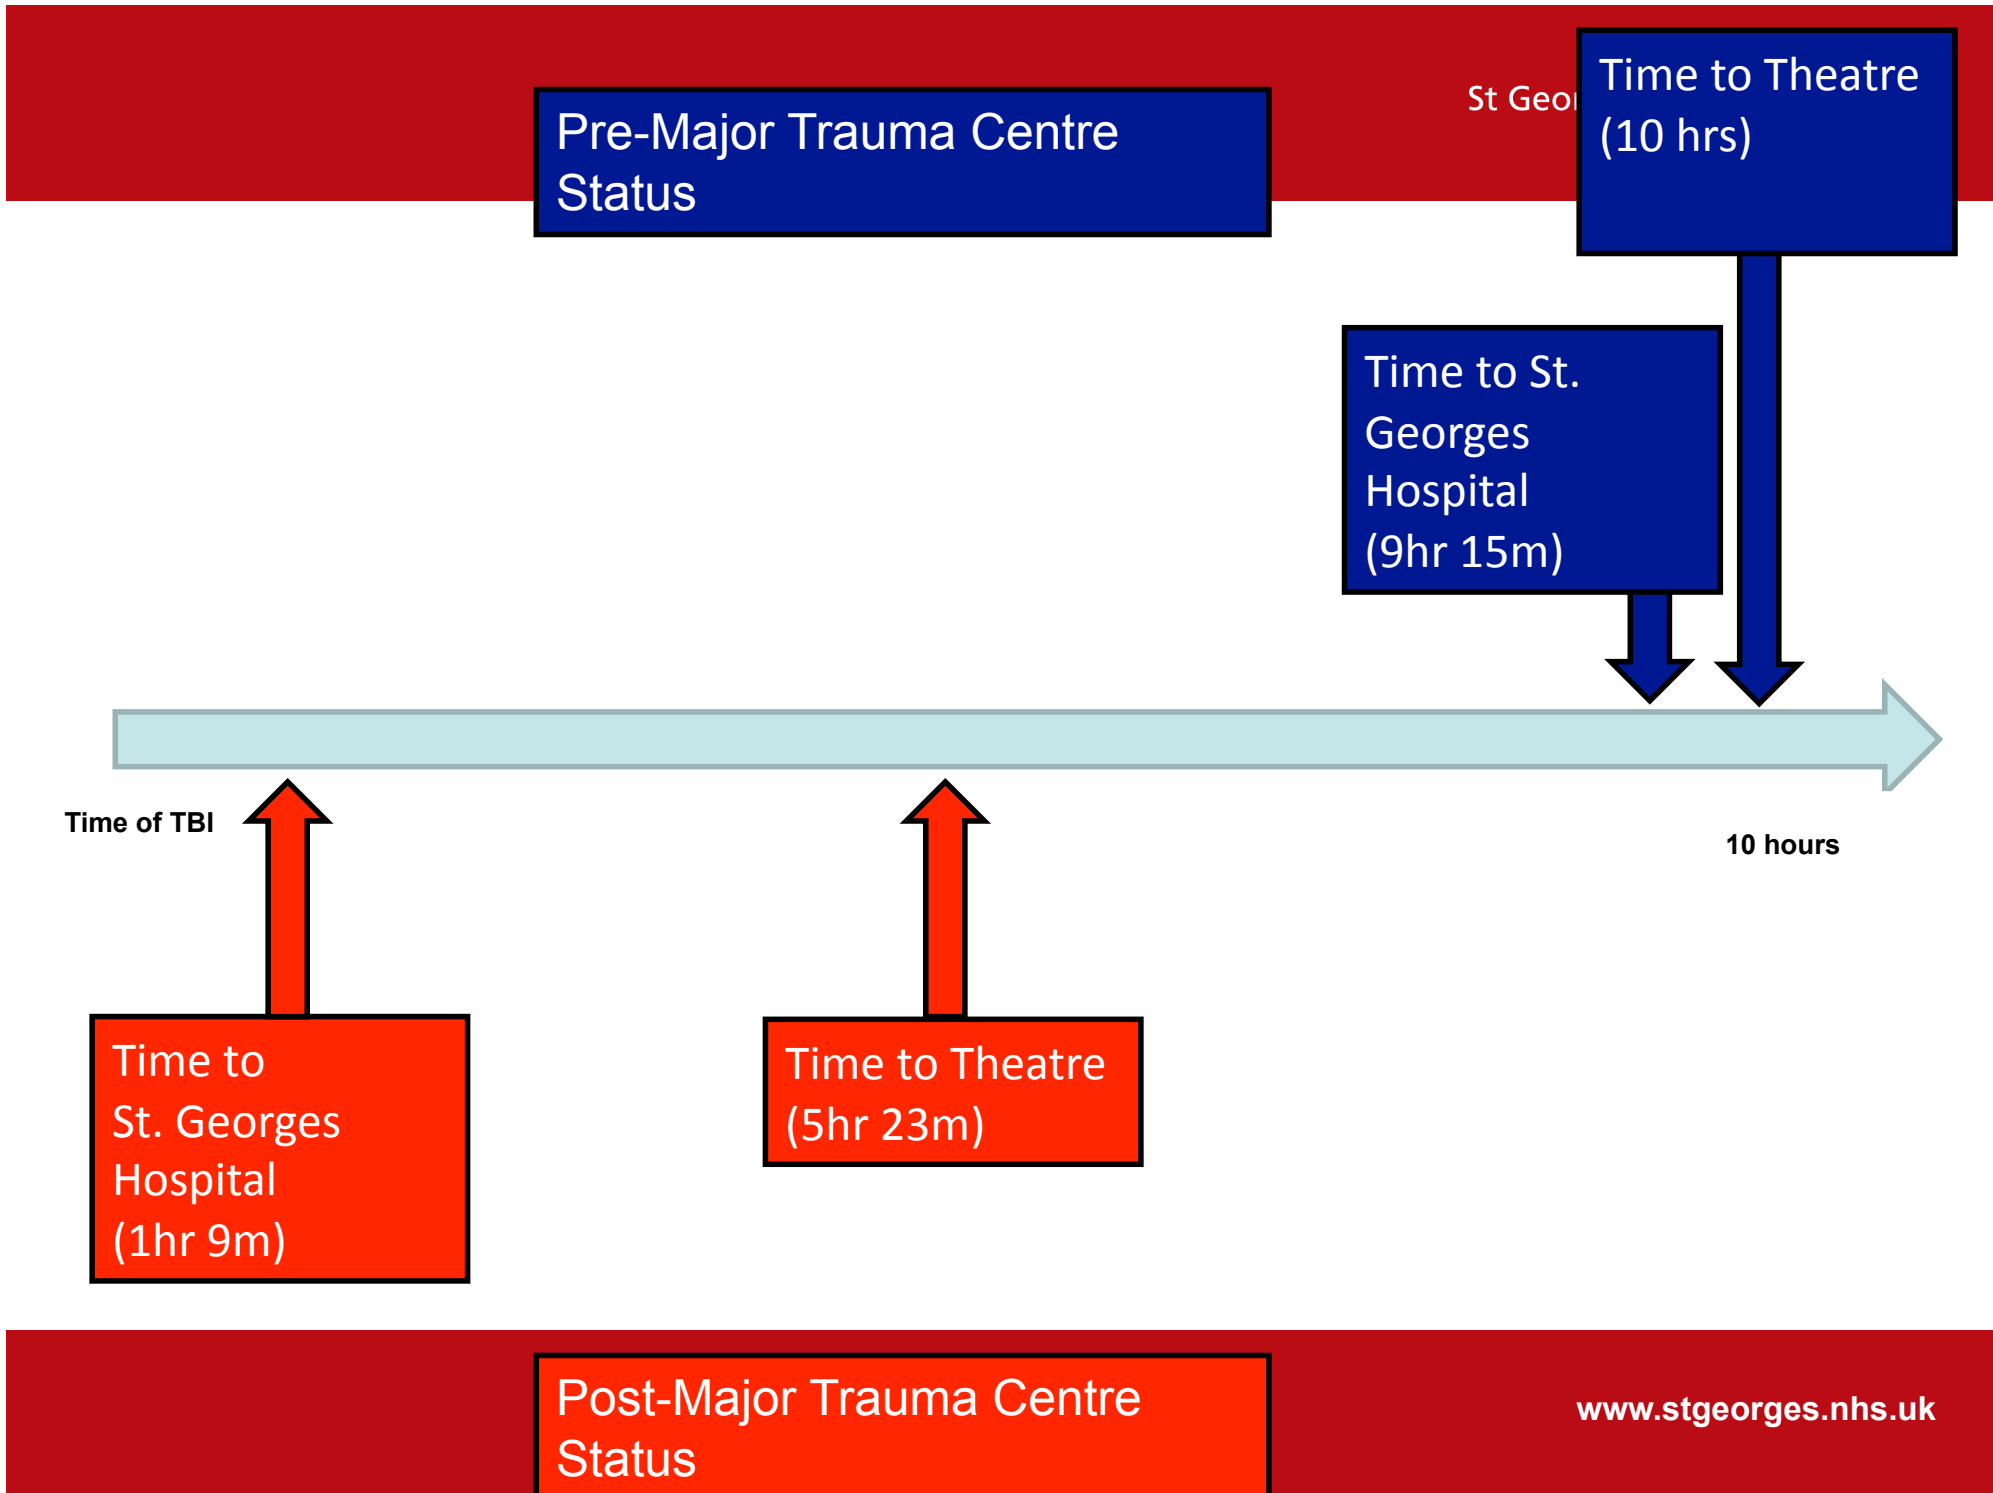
Pre-Major Trauma Centre Status

St Geor

Time to Theatre (10 hrs)

Time to St. Georges Hospital (9hr 15m)

Time of TBI

10 hours

Time to St. Georges Hospital (1hr 9m)

Time to Theatre (5hr 23m)

Post-Major Trauma Centre Status

www.stgeorges.nhs.uk